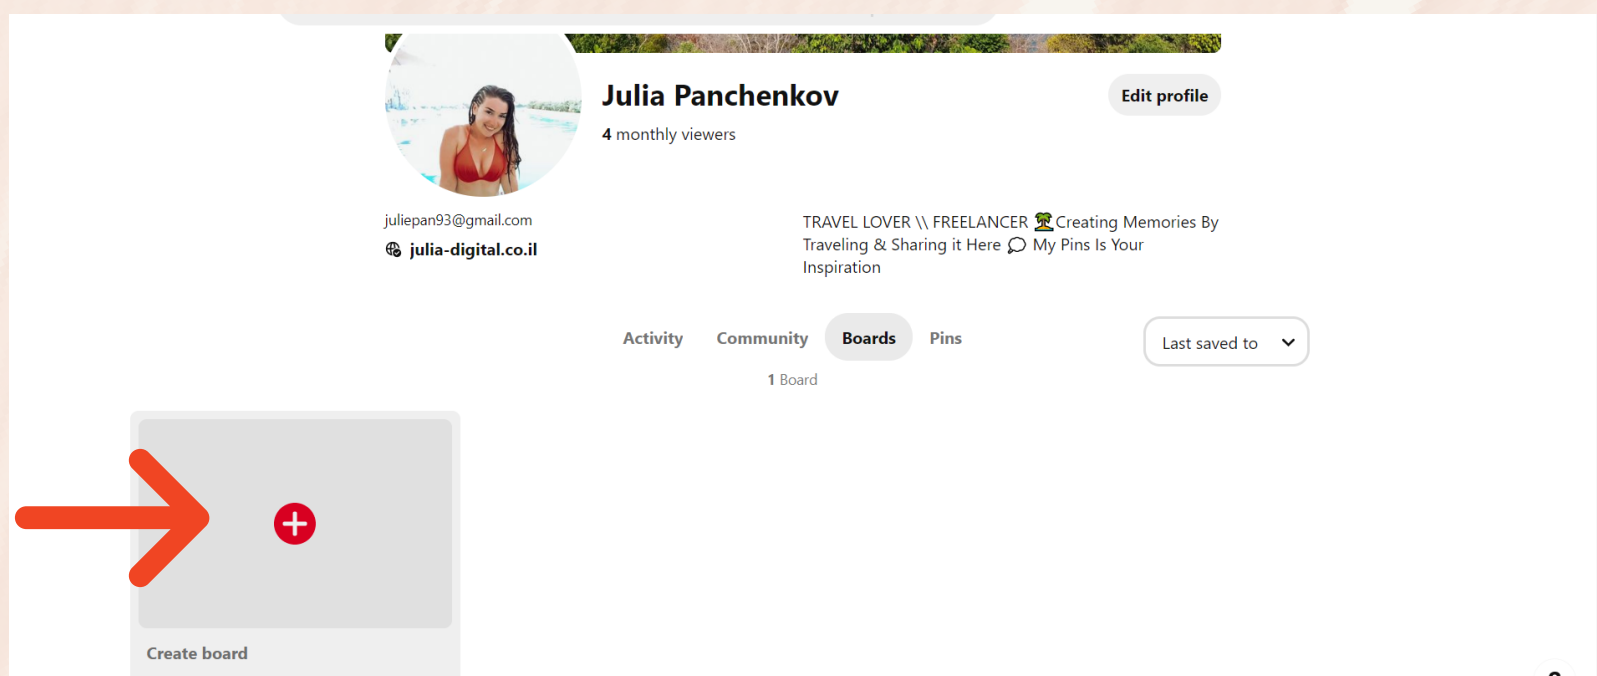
Julia Panchenkov

4 monthly viewers

Edit profile

juliepan93@gmail.com

julia-digital.co.il

TRAVEL LOVER \\ FREELANCER 🏝Creating Memories By Traveling & Sharing it Here 💬 My Pins Is Your Inspiration

Activity Community Boards Pins

Last saved to

1 Board

Create board